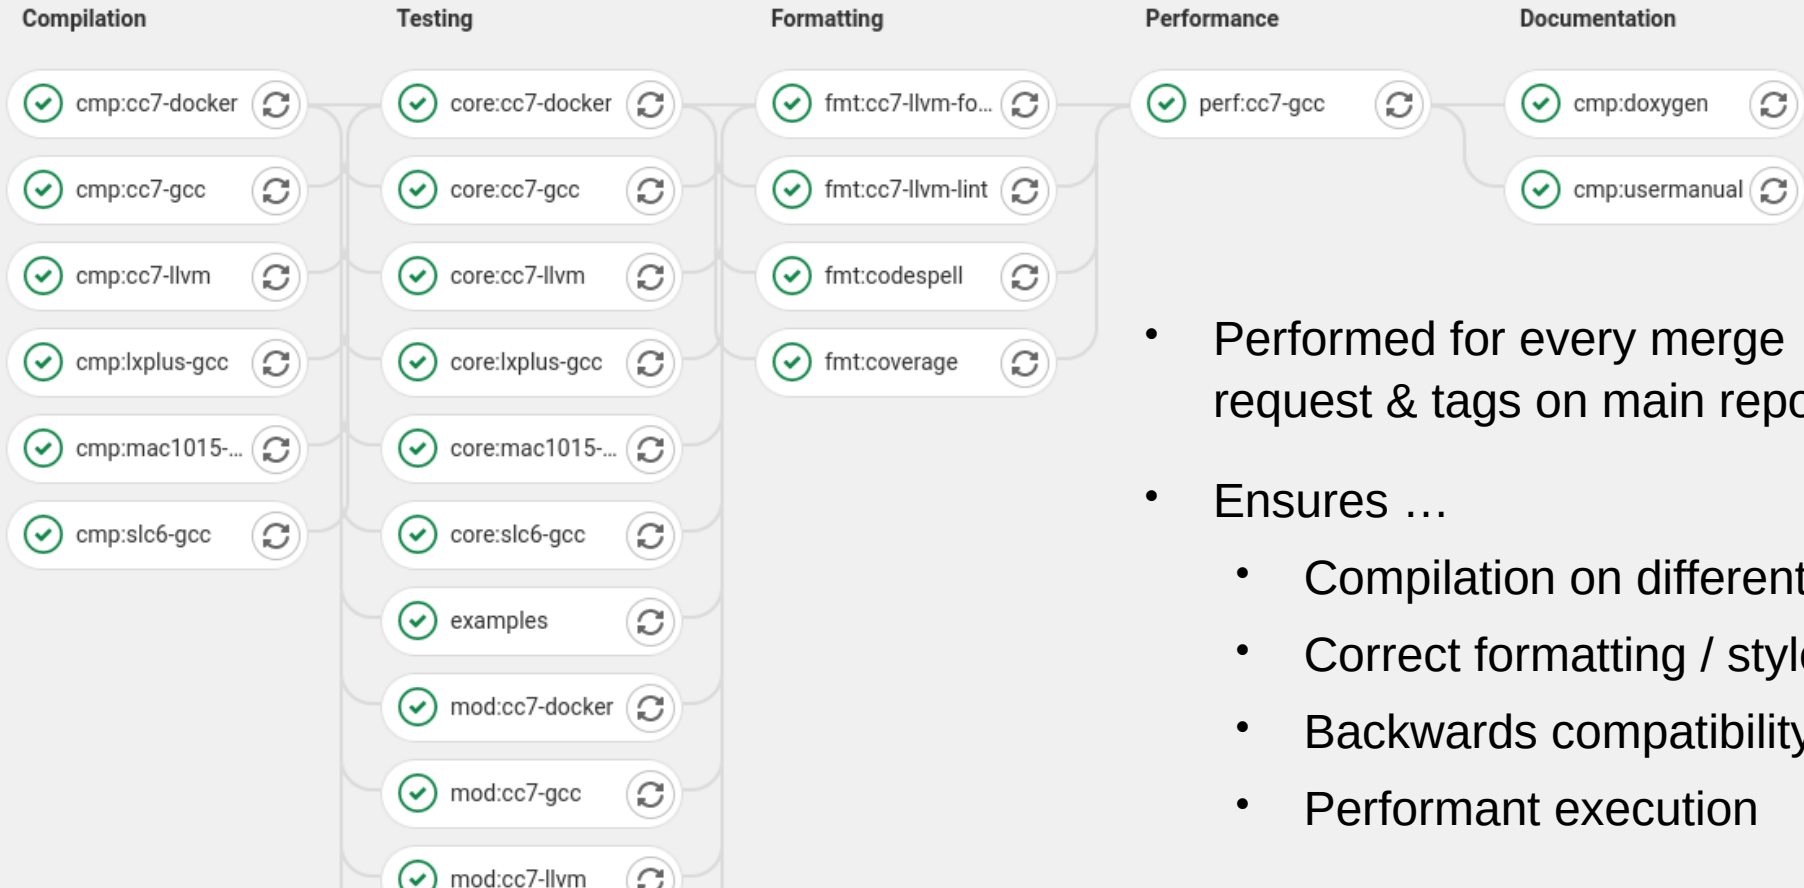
Compilation

cmp:cc7-docker

cmp:cc7-gcc

cmp:cc7-llvm

cmp:lxplus-gcc

cmp:mac1015-...

cmp:slc6-gcc

Testing

core:cc7-docker

core:cc7-gcc

core:cc7-llvm

core:lxplus-gcc

core:mac1015-...

core:slc6-gcc

examples

mod:cc7-docker

mod:cc7-gcc

mod:cc7-llvm

Formatting

fmt:cc7-llvm-fo...

fmt:cc7-llvm-lint

fmt:codespell

fmt:coverage

Performance

perf:cc7-gcc

Documentation

cmp:doxygen

cmp:usermanual

• Performed for every merge request & tags on main repo

• Ensures …

• Compilation on different

• Correct formatting / styl

• Backwards compatibility

• Performant execution